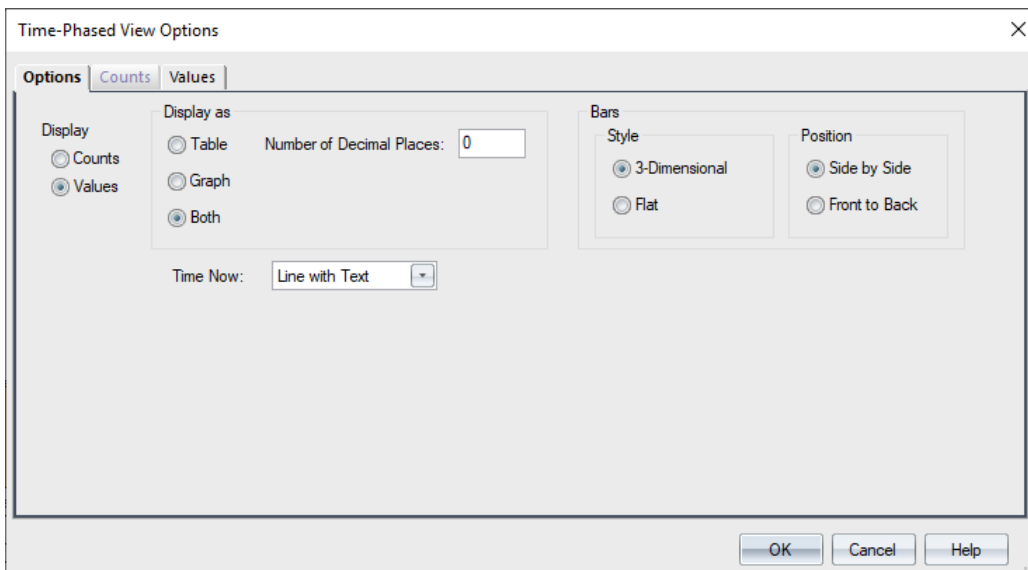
Time-Phased View Options

Options | Counts | Values

Display
Counts
Values

Display as
Table
Graph
Both

Number of Decimal Places: 0

Bars
Style
3-Dimensional
Flat

Position
Side by Side
Front to Back

Time Now: Line with Text

OK Cancel Help